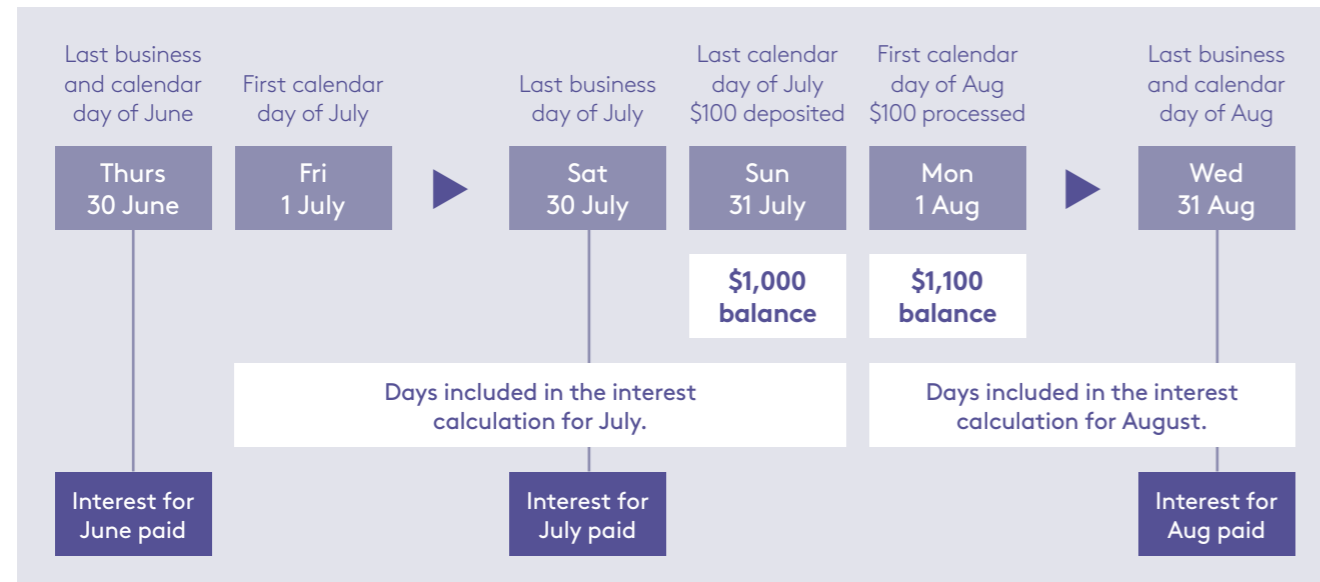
Last business and calendar day of June

Thurs 30 June

First calendar day of July

Fri 1 July

Last business day of July

Sat 30 July

Last calendar day of July $100 deposited

Sun 31 July

First calendar day of Aug $100 processed

Mon 1 Aug

Last business and calendar day of Aug

Wed 31 Aug

$1,000 balance

$1,100 balance

Days included in the interest calculation for July.

Days included in the interest calculation for August.

Interest for June paid

Interest for July paid

Interest for Aug paid